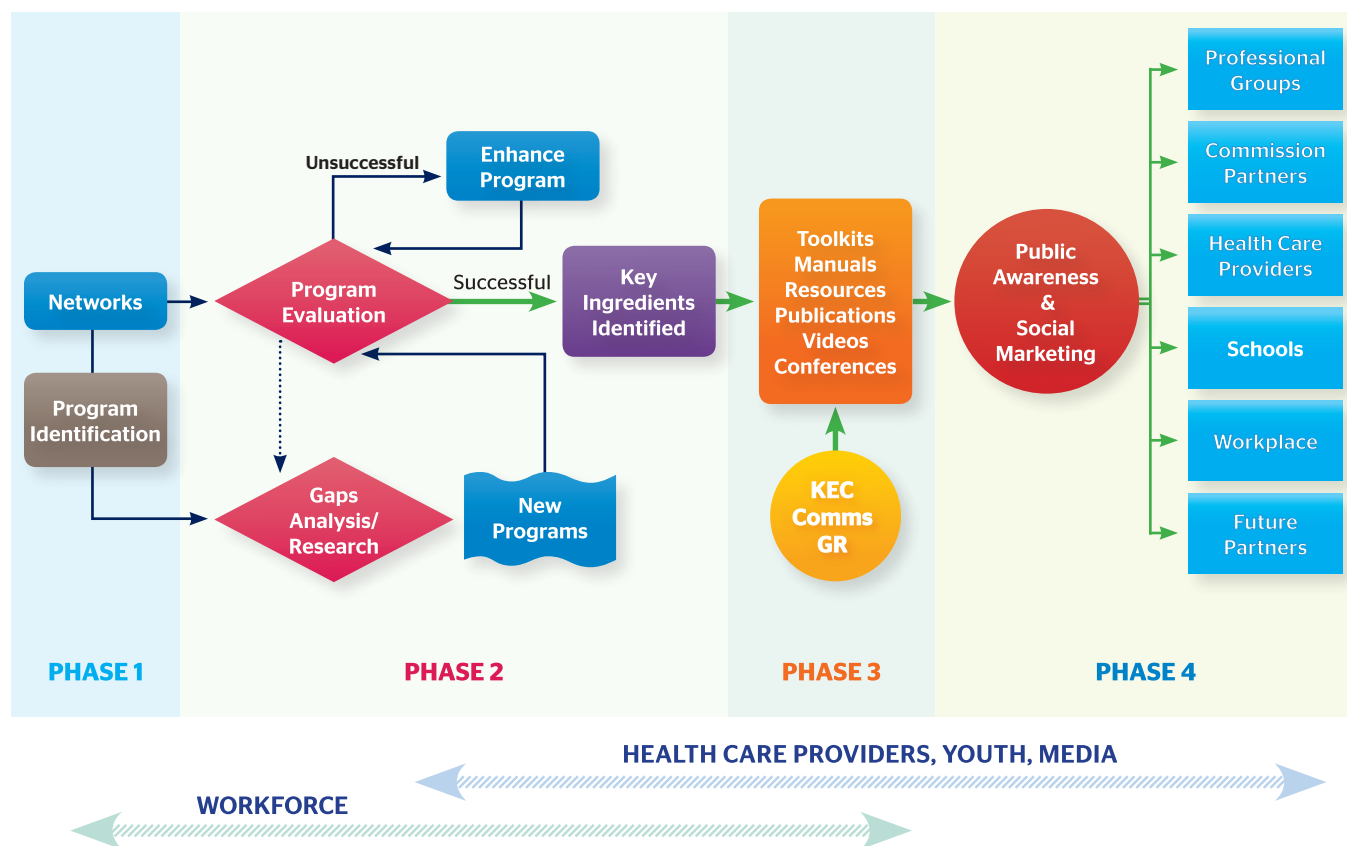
Networks

Program Identification

Unsuccessful

Enhance Program

Program Evaluation

Successful

Key Ingredients Identified

Gaps Analysis/ Research

New Programs

Toolkits
Manuals
Resources
Publications
Videos
Conferences

KEC
Comms
GR

Public Awareness & Social Marketing

Professional Groups

Commission Partners

Health Care Providers

Schools

Workplace

Future Partners

PHASE 1

PHASE 2

PHASE 3

PHASE 4

HEALTH CARE PROVIDERS, YOUTH, MEDIA

WORKFORCE